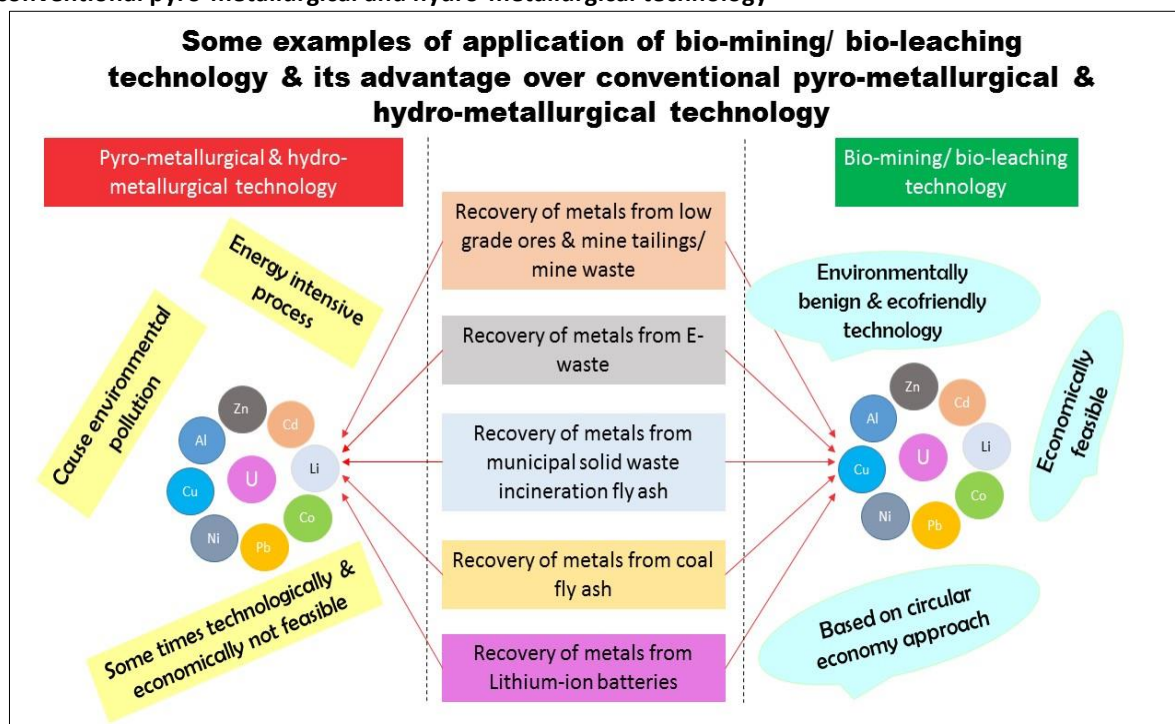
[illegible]

Some examples of application of bio-mining/ bio-leaching technology & its advantage over conventional pyro-metallurgical & hydro-metallurgical technology

Pyro-metallurgical & hydro-metallurgical technology

Bio-mining/ bio-leaching technology

Energy intensive process

Cause environmental pollution

Some times technologically & economically not feasible

Zn
Cd
Al
Li
U
Cu
Co
Ni
Pb

Recovery of metals from low grade ores & mine tailings/ mine waste

Recovery of metals from E-waste

Recovery of metals from municipal solid waste incineration fly ash

Recovery of metals from coal fly ash

Recovery of metals from Lithium-ion batteries

Environmentally benign & ecofriendly technology

Economically feasible

Zn
Cd
Al
Li
U
Cu
Co
Ni
Pb

Based on circular economy approach